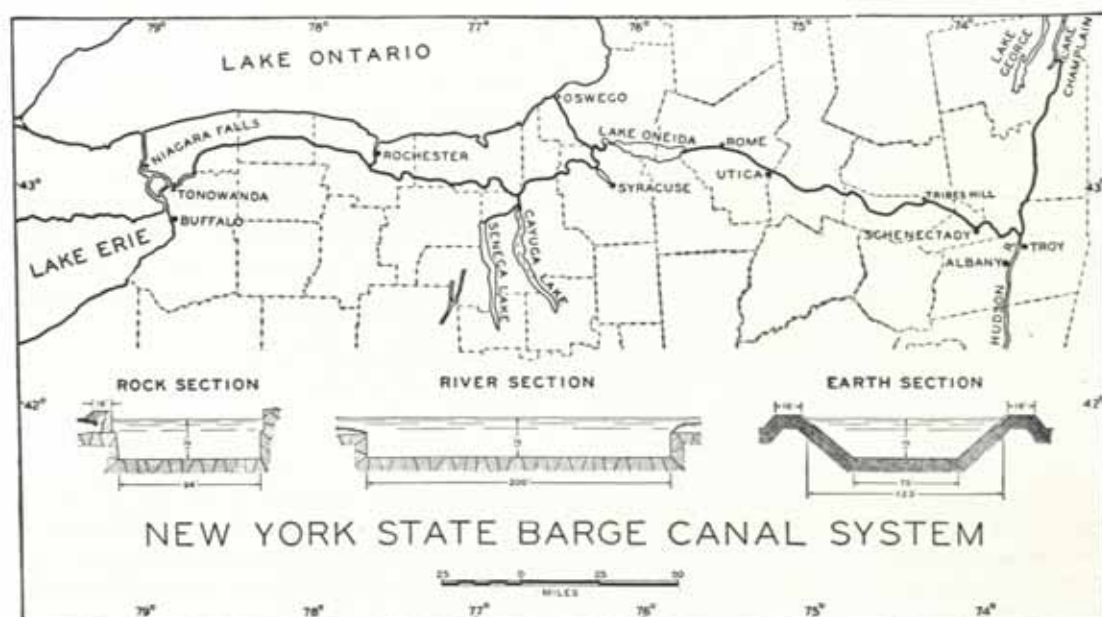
79° 78° 77° 76° 75° 74°

LAKE ONTARIO

LAKE GEORGE

LAKE CHAMPLAIN

OSWEGO

NIAGARA FALLS

LAKE ONEIDA

ROME

ROCHESTER

43°

TONOWANDA

SYRACUSE

UTICA

TRIBES HILL

43°

BUFFALO

LAKE ERIE

SENECA LAKE

CAYUGA LAKE

SCHENECTADY

TROY

ALBANY

HUDSON R.

ROCK SECTION

RIVER SECTION

EARTH SECTION

42°

42°

94

200

75

123

NEW YORK STATE BARGE CANAL SYSTEM

25 0 25 50

MILES

79° 78° 77° 76° 75° 74°